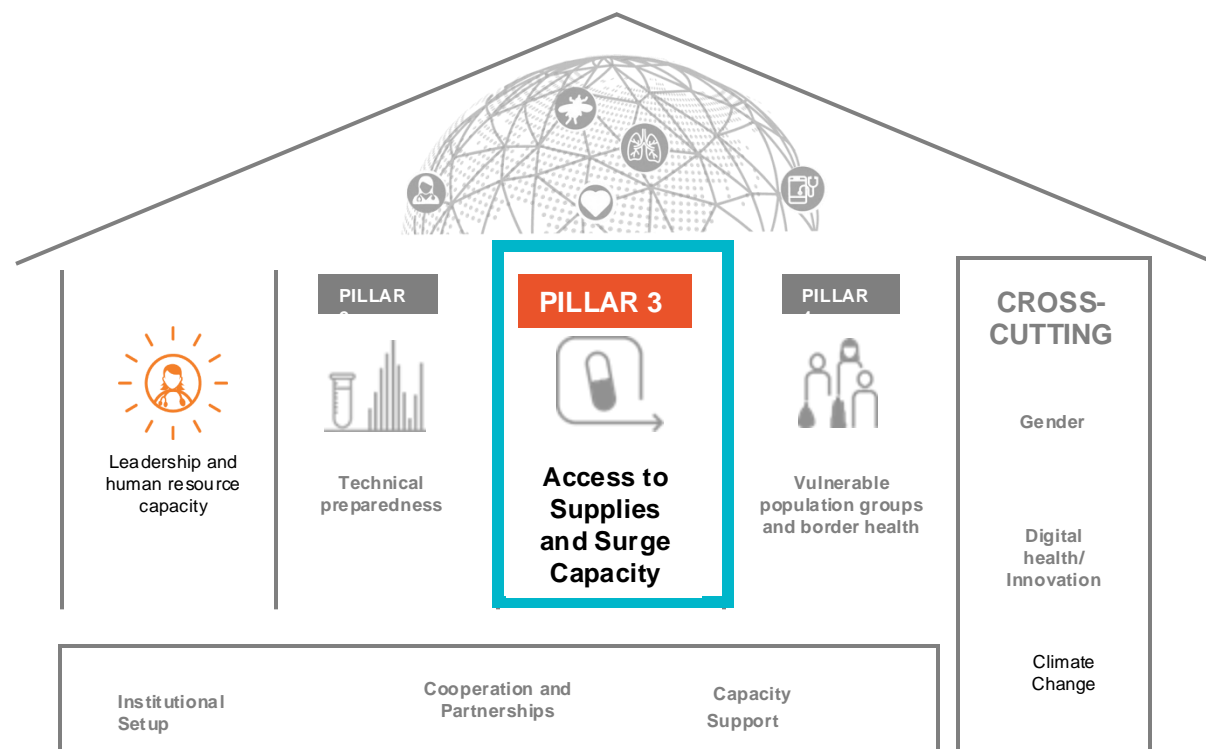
Leadership and human resource capacity

PILLAR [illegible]

Technical preparedness

PILLAR 3

Access to Supplies and Surge Capacity

PILLAR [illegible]

Vulnerable population groups and border health

CROSS-CUTTING

Gender

Digital health/ Innovation

Climate Change

Institutional Setup

Cooperation and Partnerships

Capacity Support